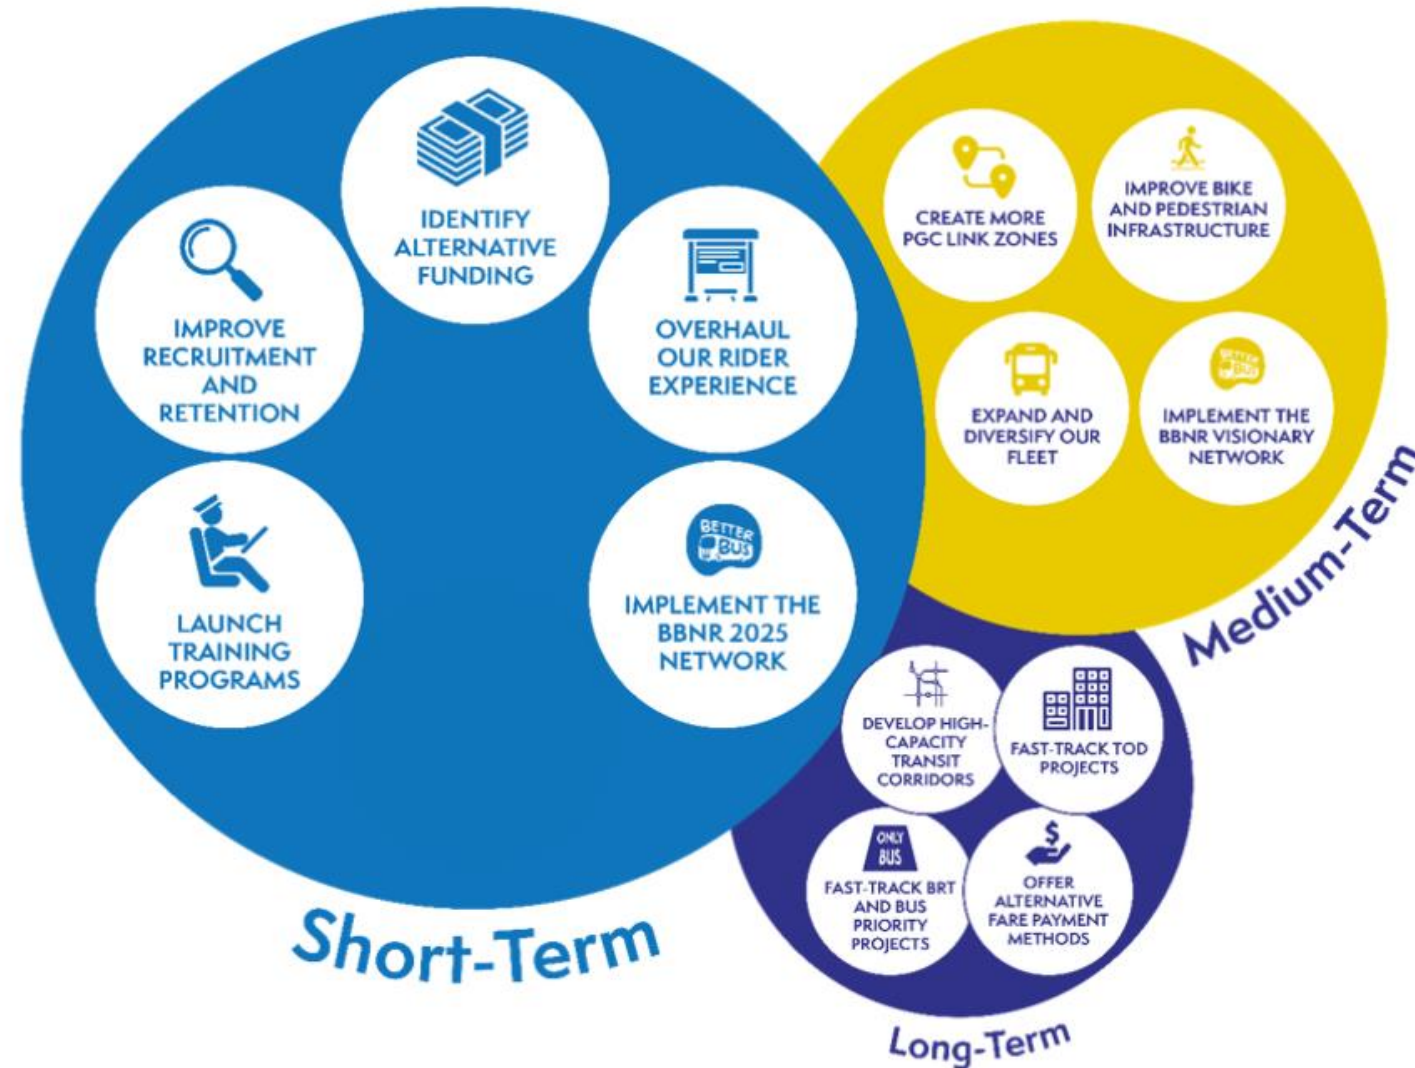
IDENTIFY ALTERNATIVE FUNDING

IMPROVE RECRUITMENT AND RETENTION

OVERHAUL OUR RIDER EXPERIENCE

LAUNCH TRAINING PROGRAMS

BETTER BUS

IMPLEMENT THE BBNR 2025 NETWORK

Short-Term

CREATE MORE PGC LINK ZONES

IMPROVE BIKE AND PEDESTRIAN INFRASTRUCTURE

EXPAND AND DIVERSIFY OUR FLEET

BETTER BUS

IMPLEMENT THE BBNR VISIONARY NETWORK

Medium-Term

DEVELOP HIGH-CAPACITY TRANSIT CORRIDORS

FAST-TRACK TOD PROJECTS

ONLY BUS

FAST-TRACK BRT AND BUS PRIORITY PROJECTS

$

OFFER ALTERNATIVE FARE PAYMENT METHODS

Long-Term